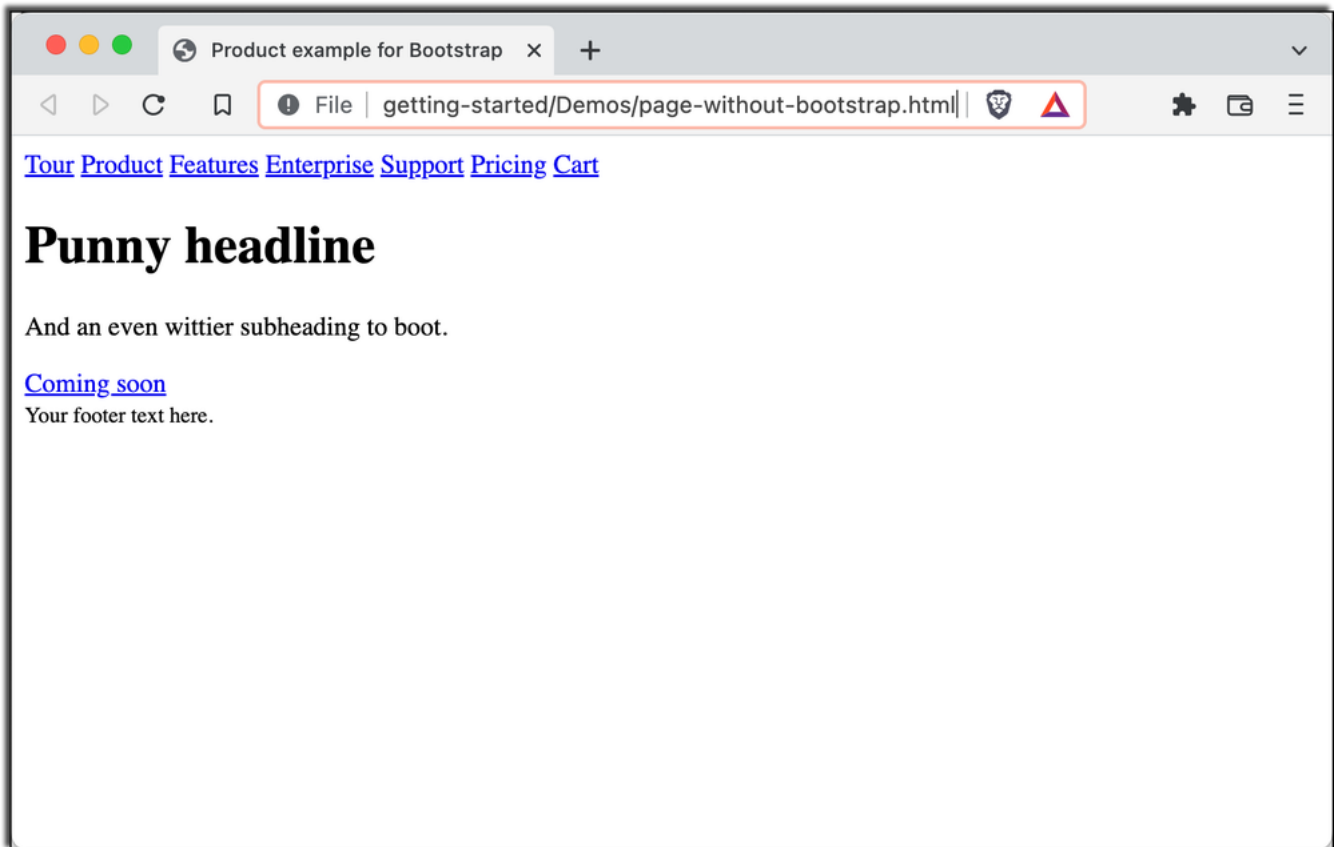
Product example for Bootstrap ×

File getting-started/Demos/page-without-bootstrap.html

Tour Product Features Enterprise Support Pricing Cart

Punny headline

And an even wittier subheading to boot.

Coming soon
Your footer text here.